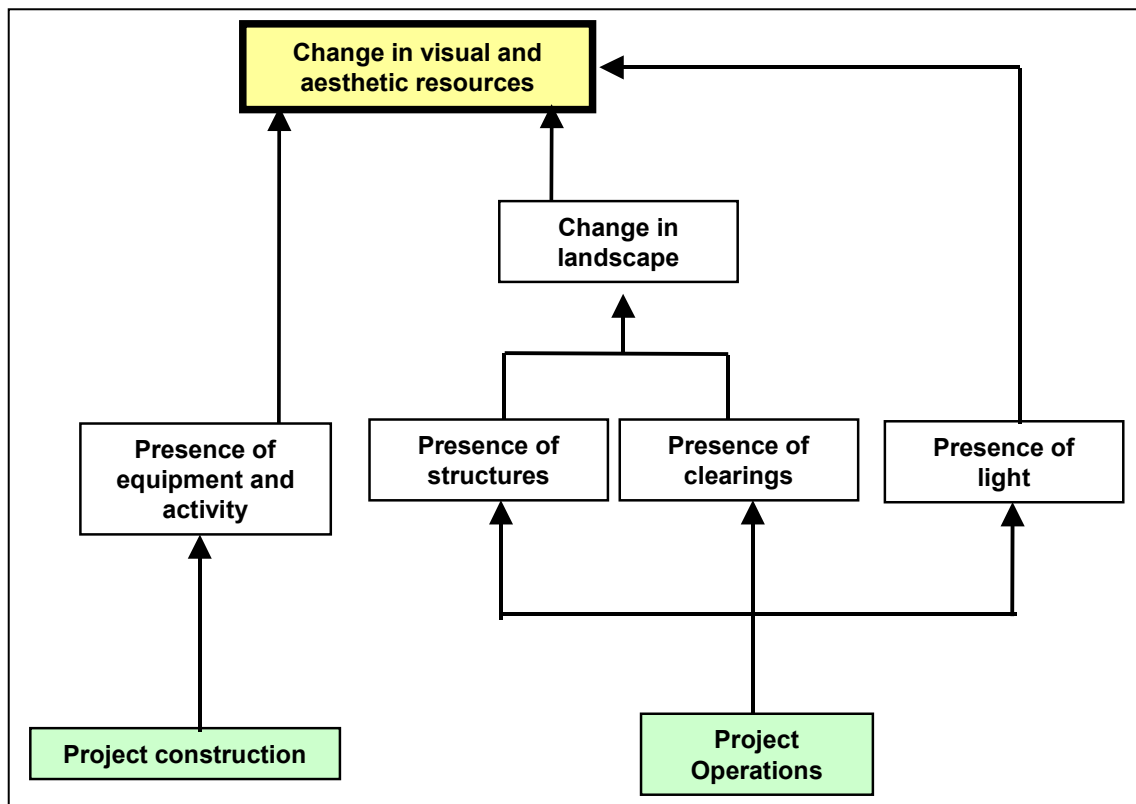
Change in visual and aesthetic resources

Change in landscape

Presence of equipment and activity

Presence of structures

Presence of clearings

Presence of light

Project construction

Project Operations